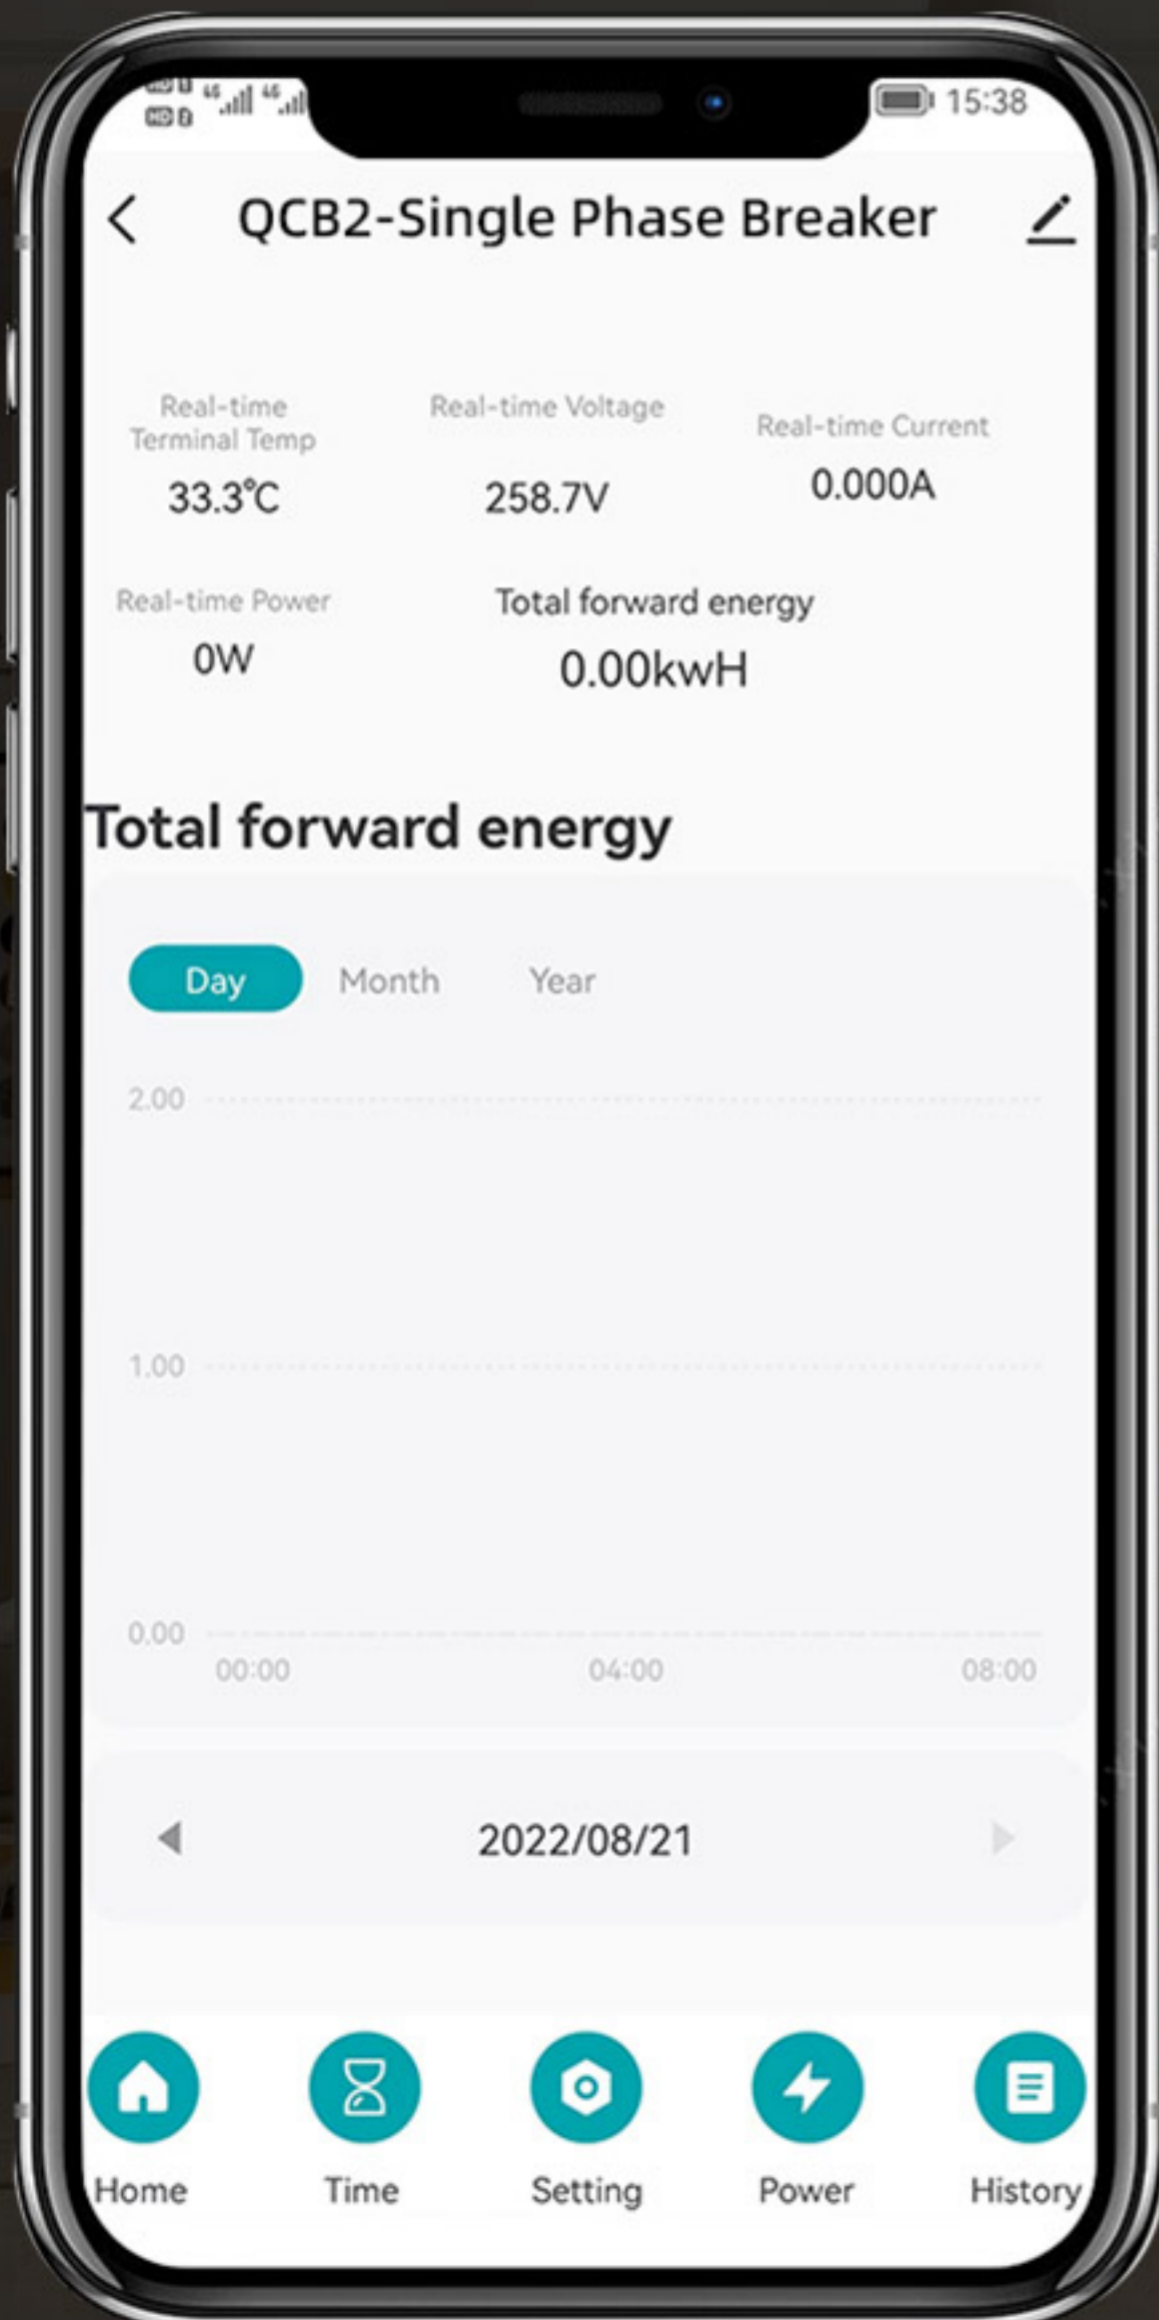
15:38

QCB2-Single Phase Breaker

Real-time Terminal Temp
33.3℃

Real-time Voltage
258.7V

Real-time Current
0.000A

Real-time Power
0W

Total forward energy
0.00kwH

Total forward energy

Day Month Year

2.00
1.00
0.00
00:00 04:00 08:00

2022/08/21

Home Time Setting Power History